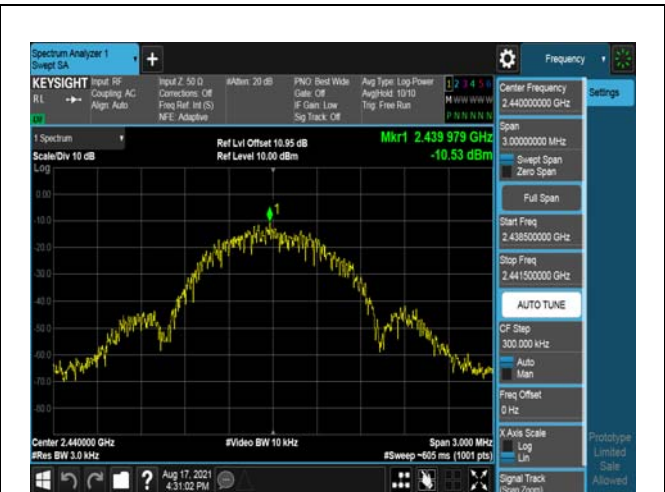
Spectrum Analyzer 1
Swept SA

Frequency

KEYSIGHT Input: RF Coupling: AC Align: Auto
RL
Input Z: 50 Ω Corrections: Off Freq Ref: Int (S) NFE: Adaptive
#Atten: 20 dB
PNO: Best Wide Gate: Off IF Gain: Low Sig Track: Off
Avg Type: Log-Power Avg|Hold: 10/10 Trig: Free Run
1 2 3 4 5 6
M W W W W W
P N N N N N

1 Spectrum
Scale/Div 10 dB
Log
Ref Lvl Offset 10.95 dB
Ref Level 10.00 dBm
Mkr1 2.439 979 GHz
-10.53 dBm

0.00
-10.0
-20.0
-30.0
-40.0
-50.0
-60.0
-70.0
-80.0
-90.0

1

Center 2.440000 GHz
#Res BW 3.0 kHz
#Video BW 10 kHz
Span 3.000 MHz
#Sweep ~605 ms (1001 pts)

Center Frequency
2.440000000 GHz
Settings
Span
3.00000000 MHz
Swept Span
Zero Span
Full Span
Start Freq
2.438500000 GHz
Stop Freq
2.441500000 GHz
AUTO TUNE
CF Step
300.000 kHz
Auto
Man
Freq Offset
0 Hz
X Axis Scale
Log
Lin
Signal Track
(Span Zoom)

Prototype
Limited
Sale
Allowed

?
Aug 17, 2021
4:31:02 PM